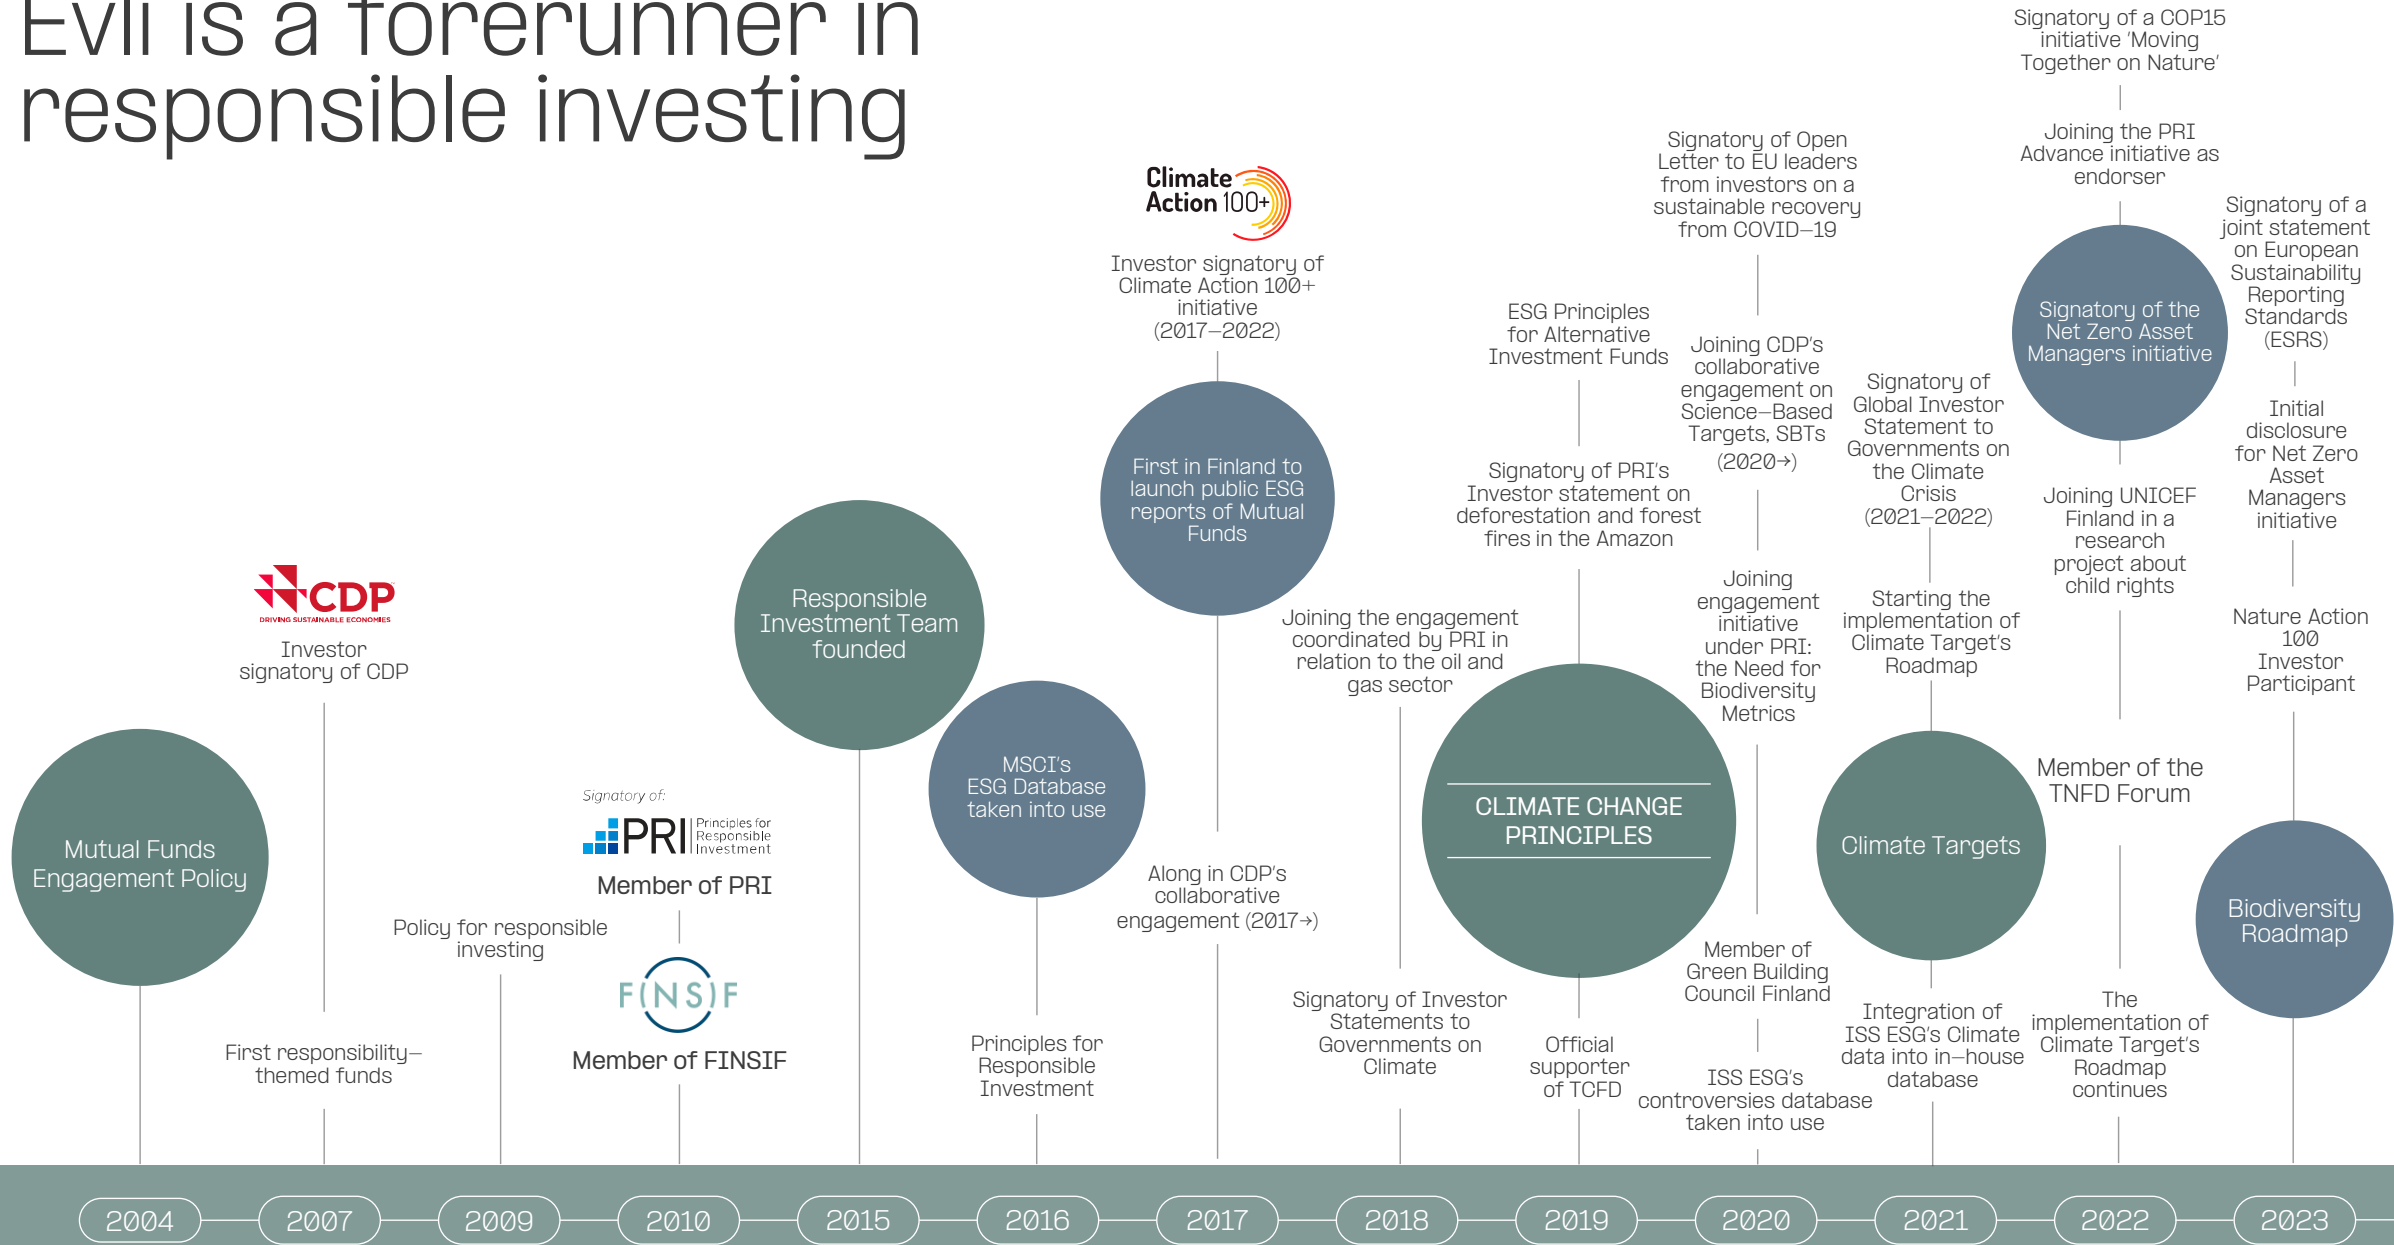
Evli is a forerunner in responsible investing

Mutual Funds Engagement Policy

CDP DRIVING SUSTAINABLE ECONOMIES

Investor signatory of CDP

First responsibility–themed funds

Policy for responsible investing

Signatory of: PRI Principles for Responsible Investment

Member of PRI

FINSIF

Member of FINSIF

Responsible Investment Team founded

MSCI's ESG Database taken into use

Principles for Responsible Investment

Climate Action 100+

Investor signatory of Climate Action 100+ initiative (2017–2022)

First in Finland to launch public ESG reports of Mutual Funds

Along in CDP's collaborative engagement (2017→)

Joining the engagement coordinated by PRI in relation to the oil and gas sector

Signatory of Investor Statements to Governments on Climate

ESG Principles for Alternative Investment Funds

Signatory of PRI's Investor statement on deforestation and forest fires in the Amazon

CLIMATE CHANGE PRINCIPLES

Official supporter of TCFD

Signatory of Open Letter to EU leaders from investors on a sustainable recovery from COVID–19

Joining CDP's collaborative engagement on Science–Based Targets, SBTs (2020→)

Joining engagement initiative under PRI: the Need for Biodiversity Metrics

Member of Green Building Council Finland

ISS ESG's controversies database taken into use

Signatory of Global Investor Statement to Governments on the Climate Crisis (2021–2022)

Starting the implementation of Climate Target's Roadmap

Climate Targets

Integration of ISS ESG's Climate data into in–house database

Signatory of a COP15 initiative 'Moving Together on Nature'

Joining the PRI Advance initiative as endorser

Signatory of the Net Zero Asset Managers initiative

Joining UNICEF Finland in a research project about child rights

Member of the TNFD Forum

The implementation of Climate Target's Roadmap continues

Signatory of a joint statement on European Sustainability Reporting Standards (ESRS)

Initial disclosure for Net Zero Asset Managers initiative

Nature Action 100 Investor Participant

Biodiversity Roadmap

2004 2007 2009 2010 2015 2016 2017 2018 2019 2020 2021 2022 2023